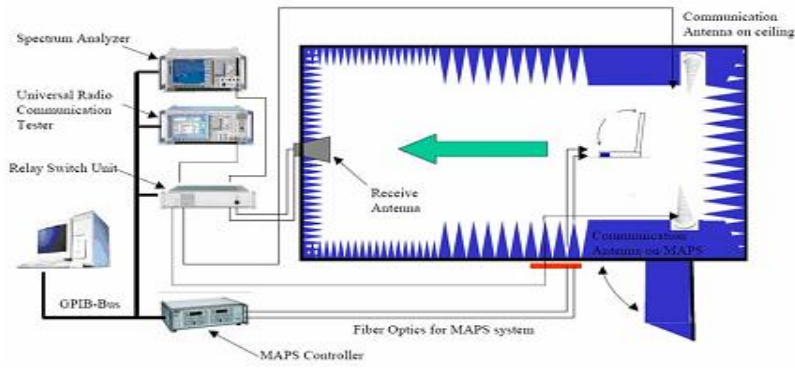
Spectrum Analyzer

Universal Radio Communication Tester

Relay Switch Unit

Communication Antenna on ceiling

Receive Antenna

Communication Antenna on MAPS

GPIB-Bus

Fiber Optics for MAPS system

MAPS Controller